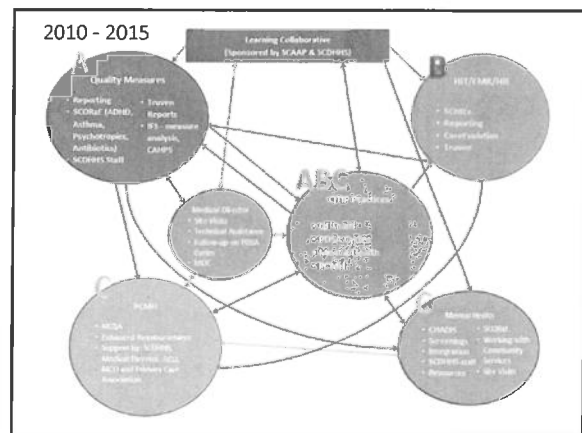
2010 - 2015

Learning Collaborative (Sponsored by SCAAP & SCDHHS)

A

Quality Measures

• Reporting
• SCORaF (ADHD, Asthma, Psychotropics, Antibiotics)
• SCDHHS Staff

• Truven Reports
• IFS - measure analysis, CAHPS

B

HIT/EMR/HIE

• SCHIEx
• Reporting
• Care Evolution
• Truven

ABC

CHIP Practices

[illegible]

Medical Director
• Site Visits
• Technical Assistance
• Follow-up on PDSA Cycles
• MOC

C

PCMH

• NCQA
• Enhanced Reimbursement Support by SCDHHS, Medical Director, NCQ, MCO and Primary Care Association

C

Mental Health

• CHADIS
• Screenings
• Integration
• SCDMH staff
• Resources

• SCORaF
• Working with Community Services
• Site Visits